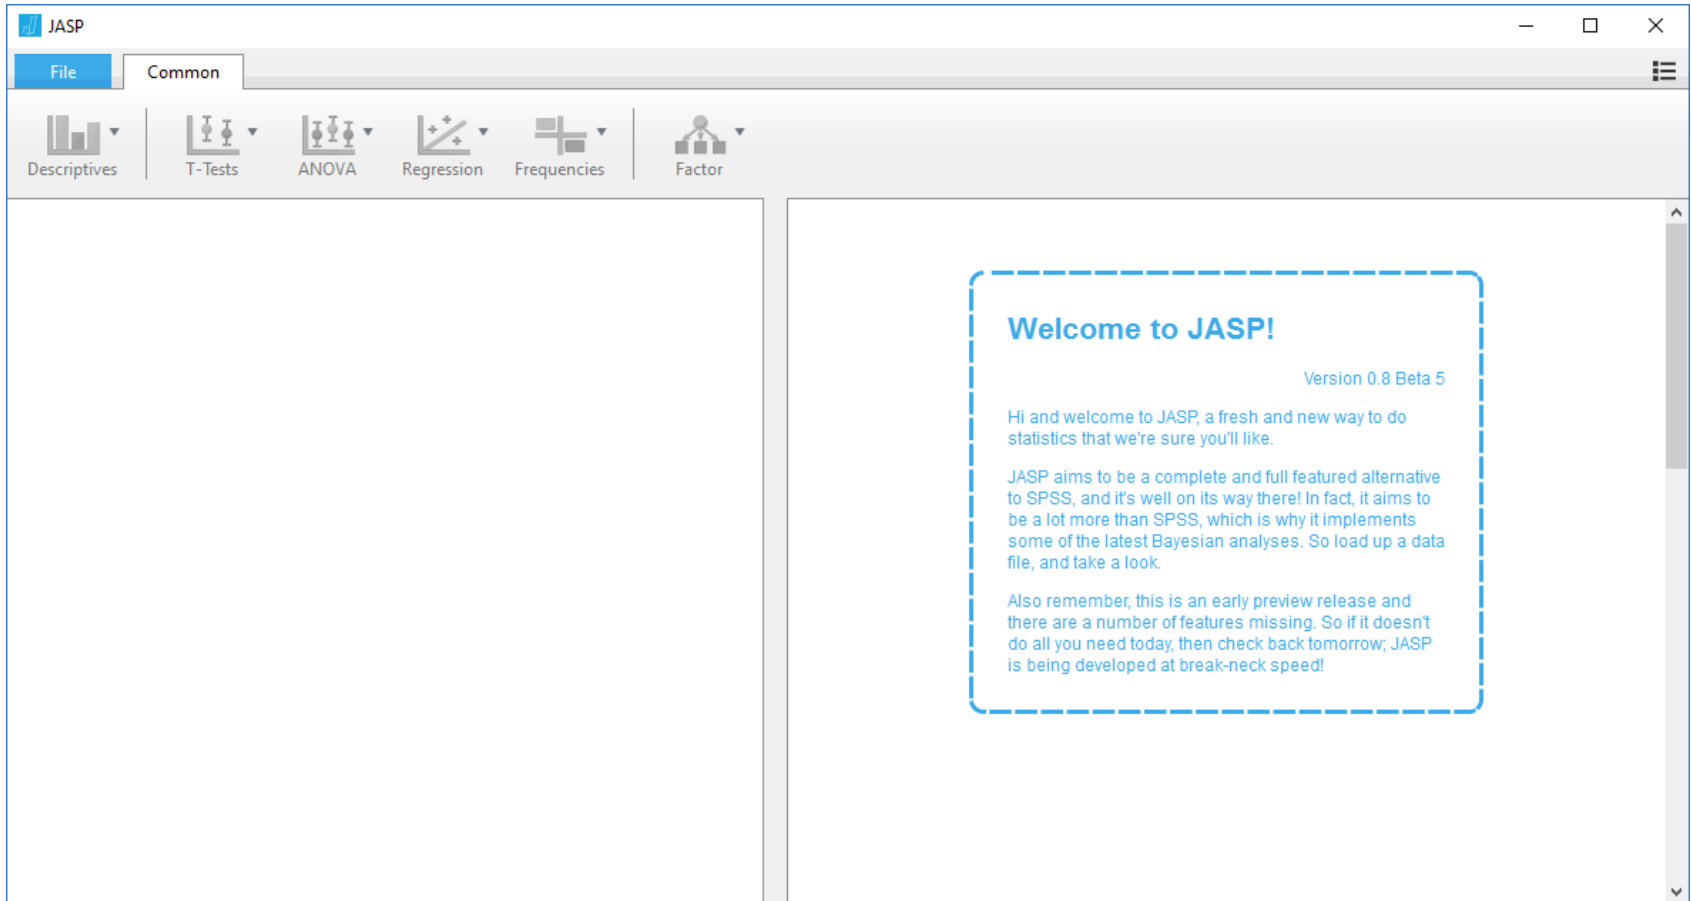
JASP

File Common

Descriptives T-Tests ANOVA Regression Frequencies Factor

Welcome to JASP!

Version 0.8 Beta 5

Hi and welcome to JASP, a fresh and new way to do statistics that we're sure you'll like.

JASP aims to be a complete and full featured alternative to SPSS, and it's well on its way there! In fact, it aims to be a lot more than SPSS, which is why it implements some of the latest Bayesian analyses. So load up a data file, and take a look.

Also remember, this is an early preview release and there are a number of features missing. So if it doesn't do all you need today, then check back tomorrow; JASP is being developed at break-neck speed!